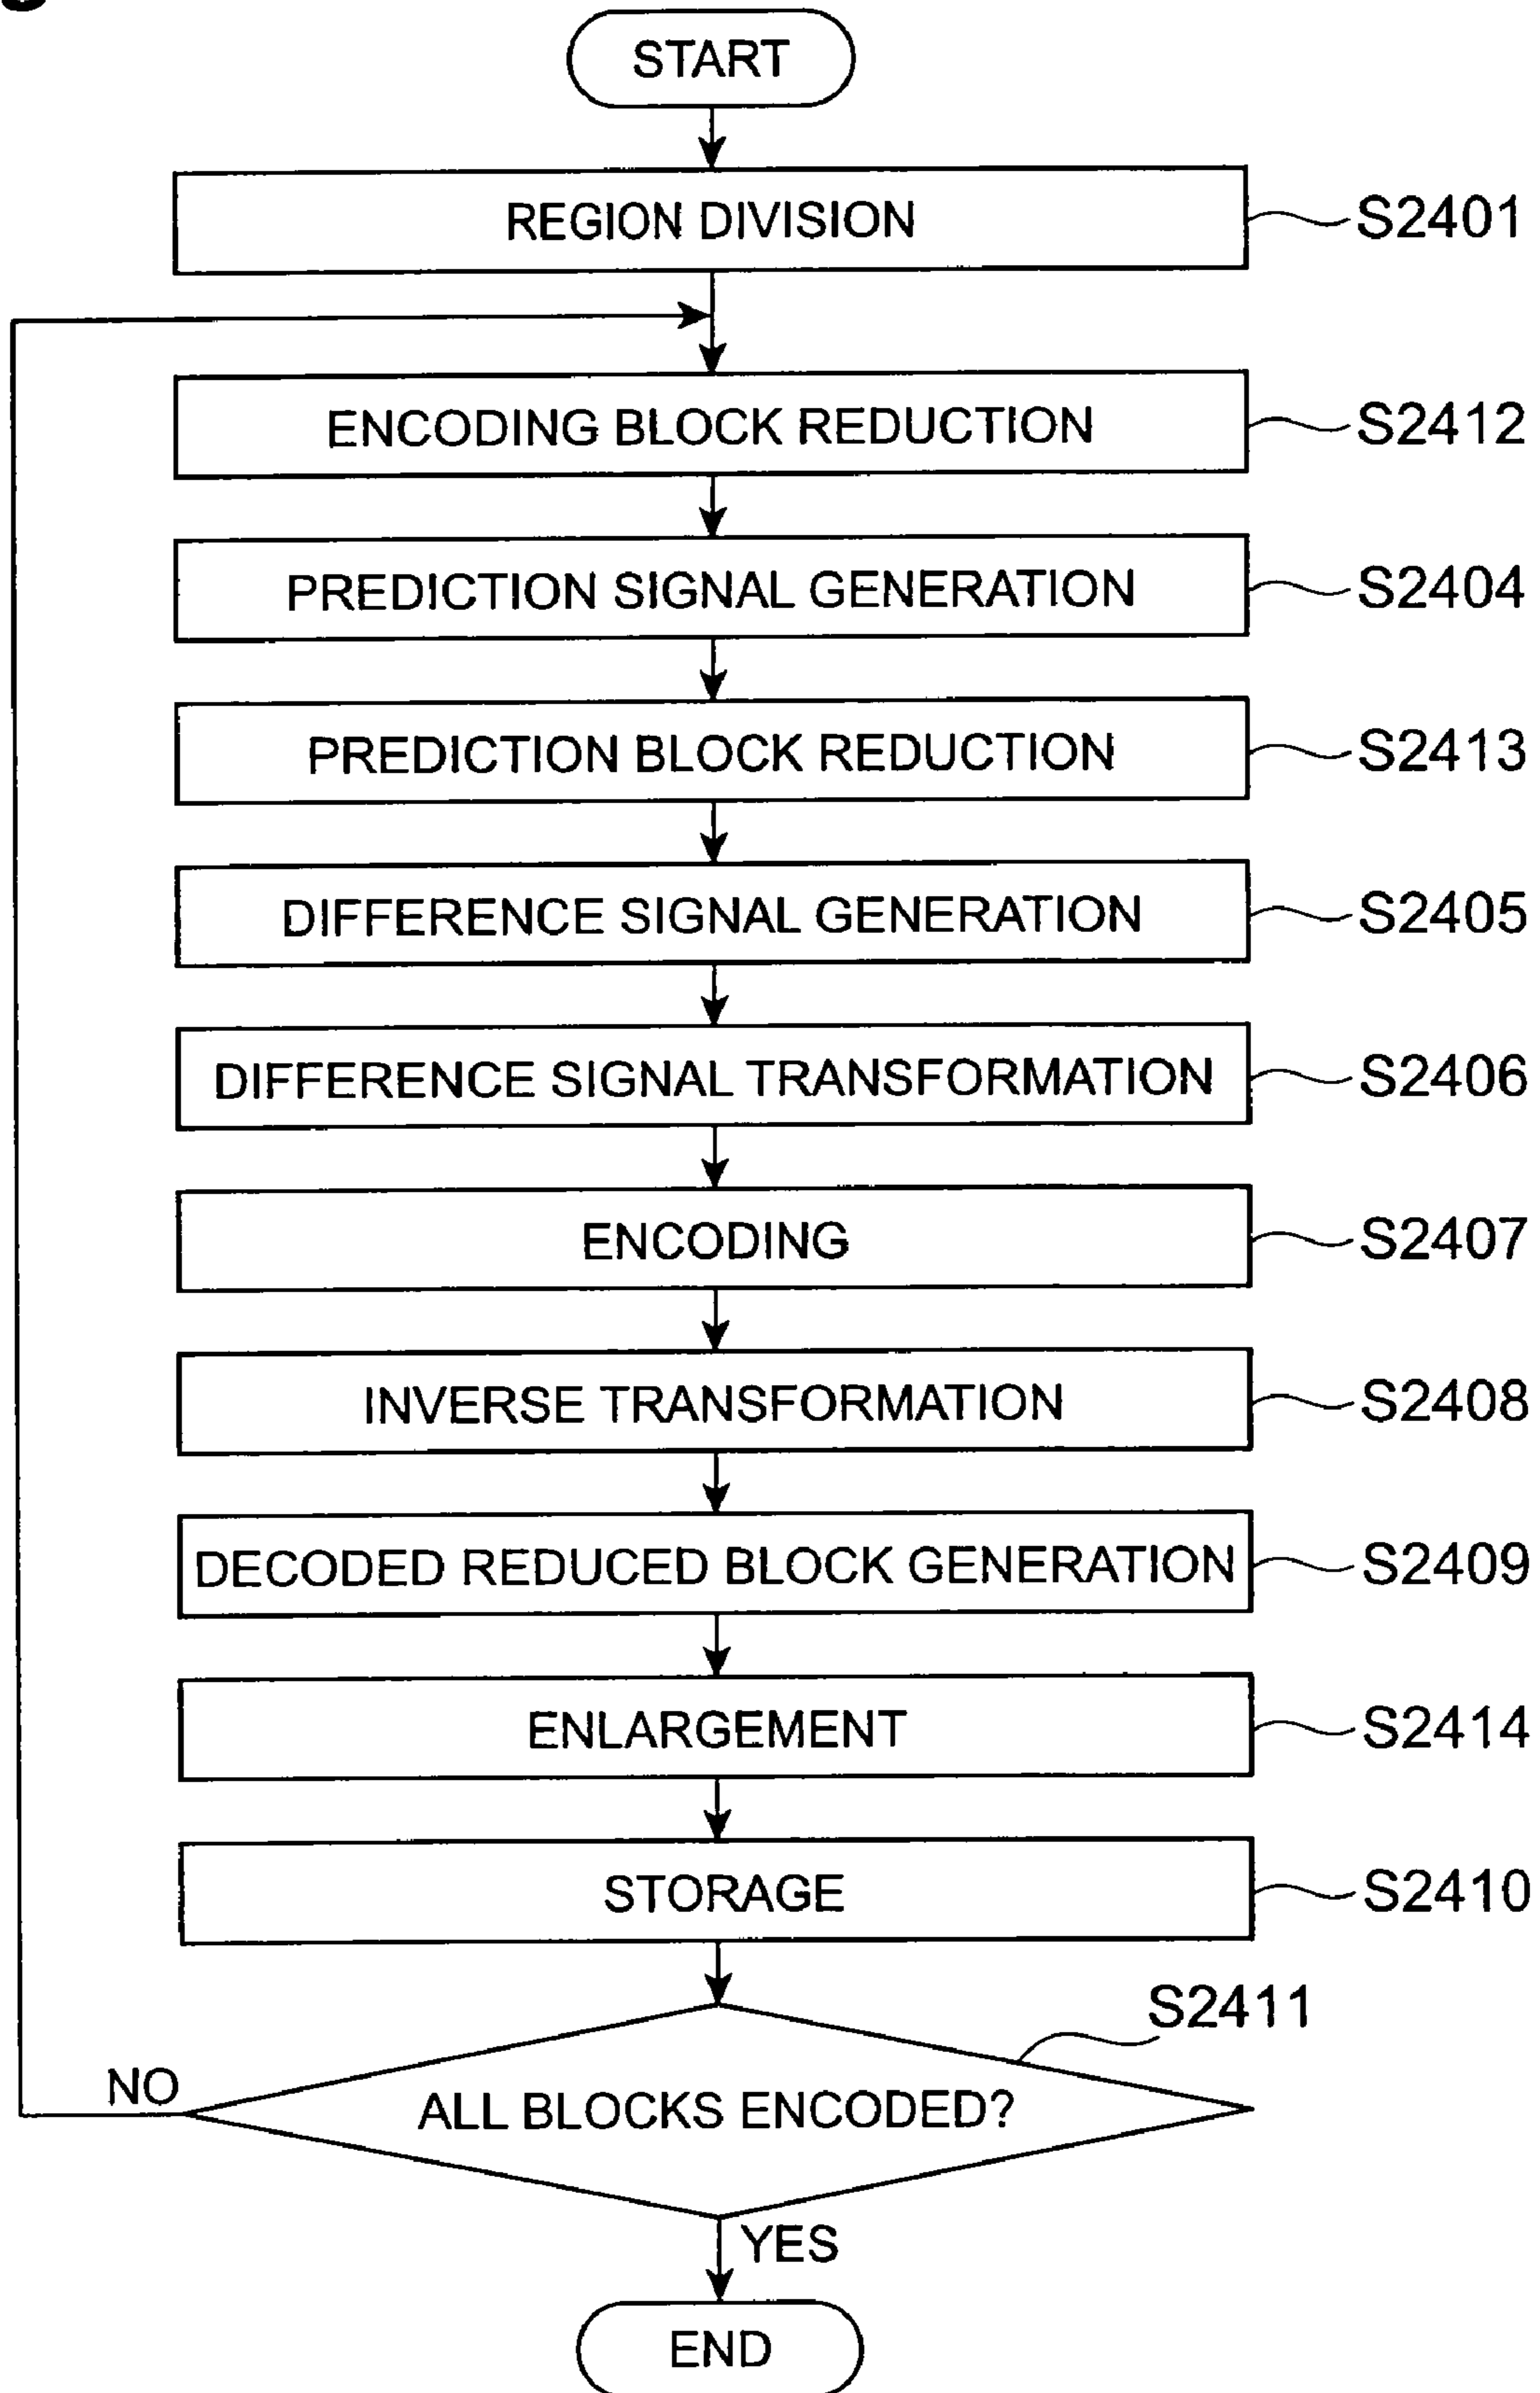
START

REGION DIVISION S2401

ENCODING BLOCK REDUCTION S2412

PREDICTION SIGNAL GENERATION S2404

PREDICTION BLOCK REDUCTION S2413

DIFFERENCE SIGNAL GENERATION S2405

DIFFERENCE SIGNAL TRANSFORMATION S2406

ENCODING S2407

INVERSE TRANSFORMATION S2408

DECODED REDUCED BLOCK GENERATION S2409

ENLARGEMENT S2414

STORAGE S2410

S2411

NO

ALL BLOCKS ENCODED?

YES

END